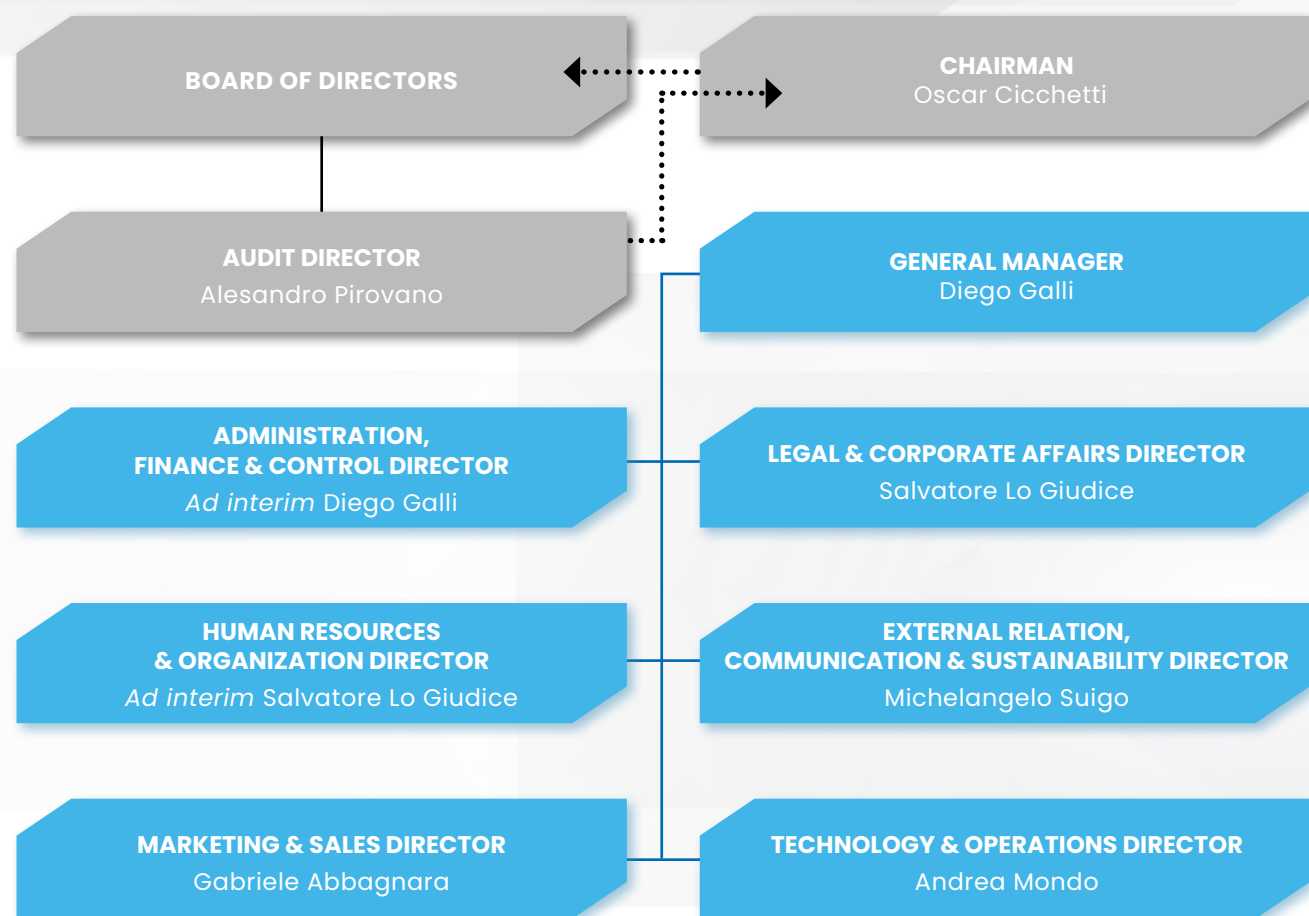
BOARD OF DIRECTORS

CHAIRMAN
Oscar Cicchetti

AUDIT DIRECTOR
Alesandro Pirovano

GENERAL MANAGER
Diego Galli

ADMINISTRATION, FINANCE & CONTROL DIRECTOR
*Ad interim* Diego Galli

LEGAL & CORPORATE AFFAIRS DIRECTOR
Salvatore Lo Giudice

HUMAN RESOURCES & ORGANIZATION DIRECTOR
*Ad interim* Salvatore Lo Giudice

EXTERNAL RELATION, COMMUNICATION & SUSTAINABILITY DIRECTOR
Michelangelo Suigo

MARKETING & SALES DIRECTOR
Gabriele Abbagnara

TECHNOLOGY & OPERATIONS DIRECTOR
Andrea Mondo